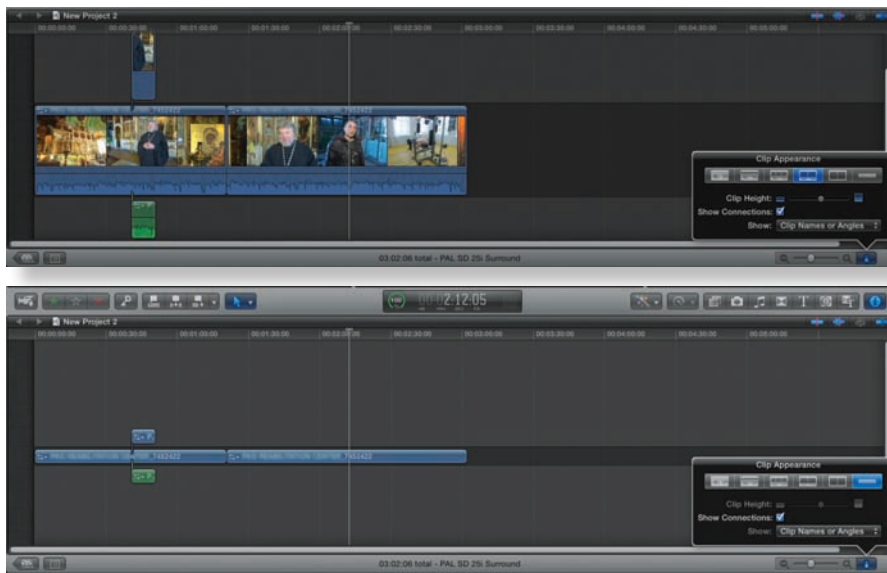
New Project 2

00:00:00:00 00:00:30:00 00:01:00:00 00:01:30:00 00:02:00:00 00:02:30:00 00:03:00:00 00:03:30:00 00:04:00:00 00:04:30:00 00:05:00:00

Clip Appearance

Clip Height:

Show Connections:

Show: Clip Names or Angles

03:02:06 total - PAL SD 25i Surround

2:12:05

New Project 2

00:00:00:00 00:00:30:00 00:01:00:00 00:01:30:00 00:02:00:00 00:02:30:00 00:03:00:00 00:03:30:00 00:04:00:00 00:04:30:00 00:05:00:00

Clip Appearance

Clip Height:

Show Connections:

Show: Clip Names or Angles

03:02:06 total - PAL SD 25i Surround